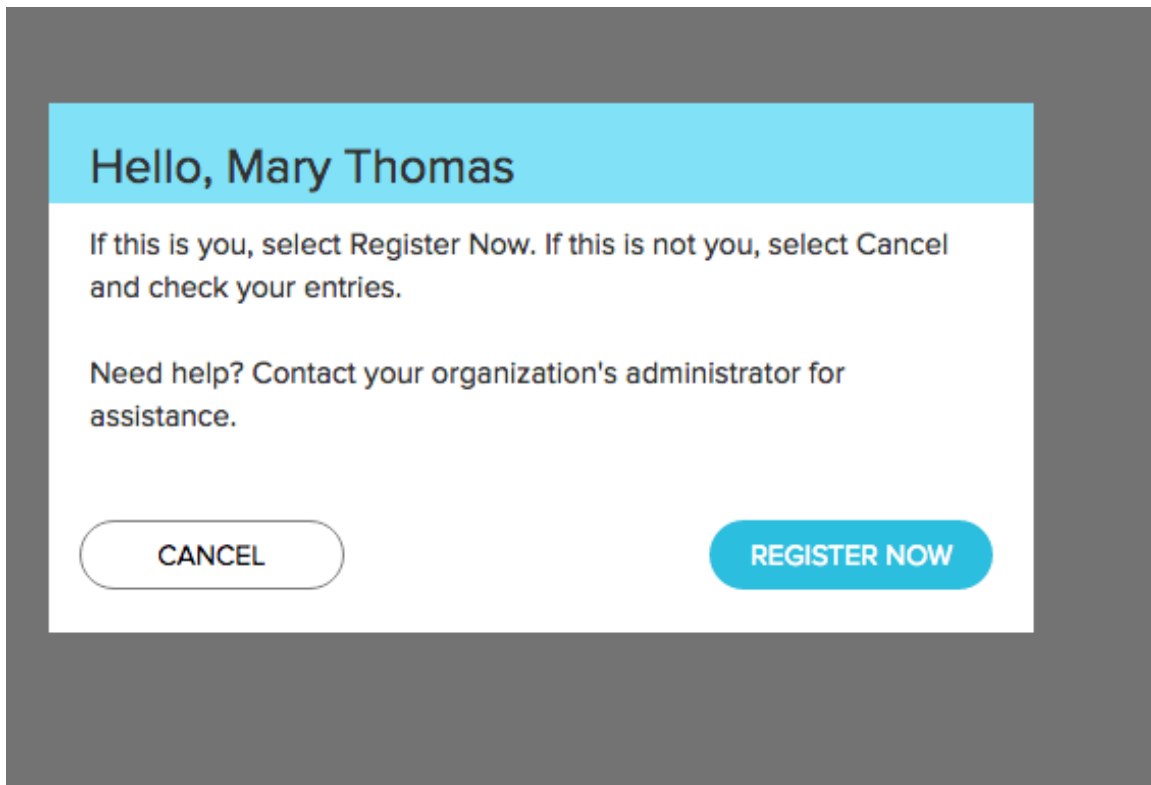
Hello, Mary Thomas

If this is you, select Register Now. If this is not you, select Cancel and check your entries.

Need help? Contact your organization's administrator for assistance.

CANCEL

REGISTER NOW